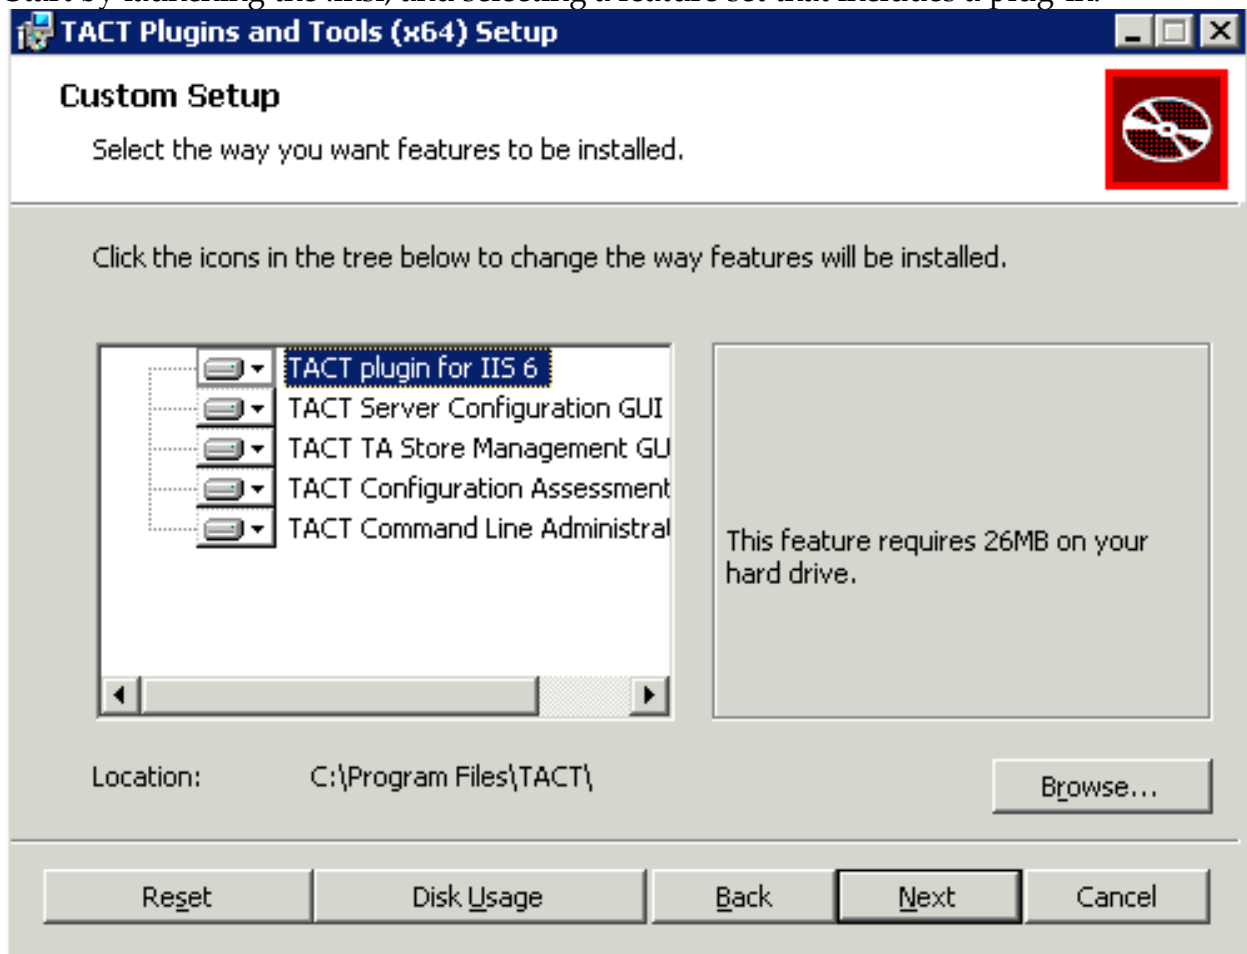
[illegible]

TACT Plugins and Tools (x64) Setup

Custom Setup

Select the way you want features to be installed.

Click the icons in the tree below to change the way features will be installed.

TACT plugin for IIS 6
TACT Server Configuration GUI
TACT TA Store Management GU
TACT Configuration Assessment
TACT Command Line Administrat

This feature requires 26MB on your hard drive.

Location: C:\Program Files\TACT\

Browse...

Reset
Disk Usage
Back
Next
Cancel